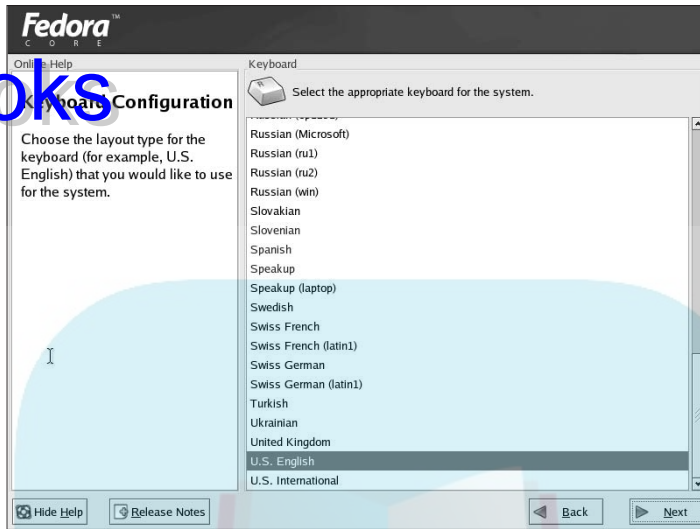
Fedora™
C O R E

Online Help

oks

Keyboard Configuration

Choose the layout type for the keyboard (for example, U.S. English) that you would like to use for the system.

Keyboard

Select the appropriate keyboard for the system.

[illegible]
Russian (Microsoft)
Russian (ru1)
Russian (ru2)
Russian (win)
Slovakian
Slovenian
Spanish
Speakup
Speakup (laptop)
Swedish
Swiss French
Swiss French (latin1)
Swiss German
Swiss German (latin1)
Turkish
Ukrainian
United Kingdom
U.S. English
U.S. International

Hide Help
Release Notes
Back
Next